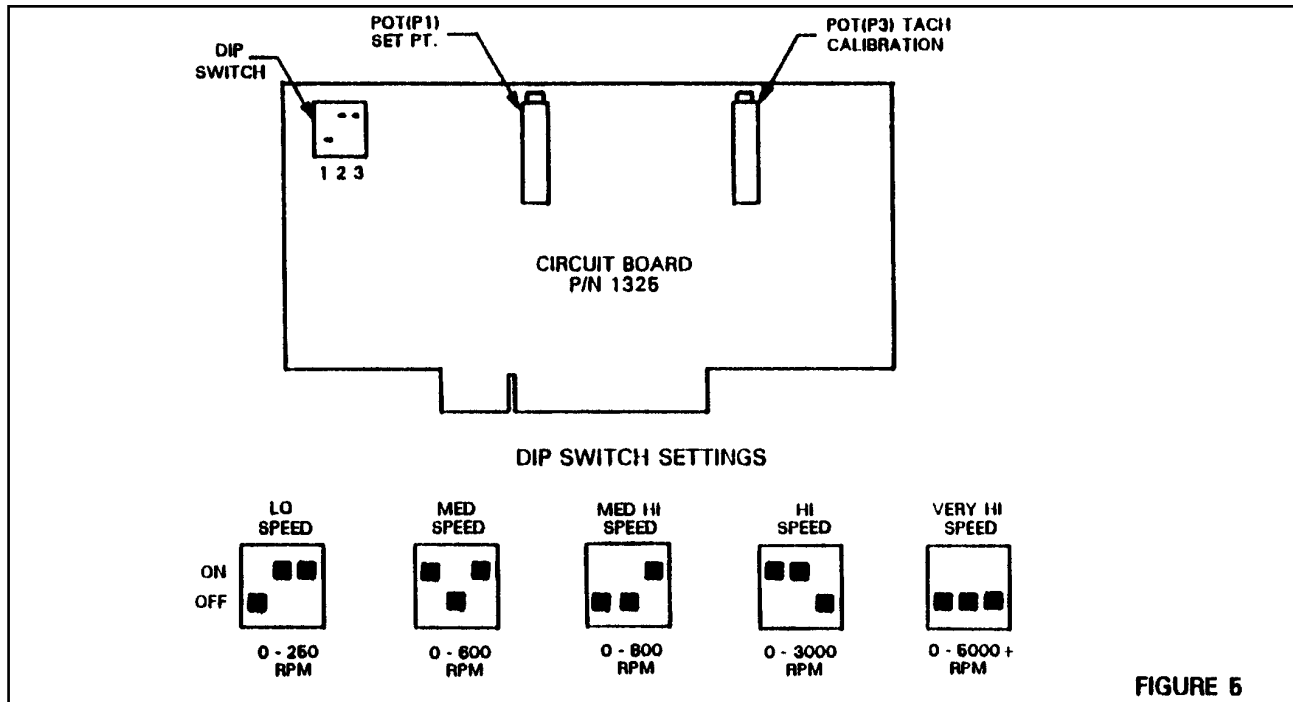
DIP SWITCH

1 2 3

POT(P1) SET PT.

POT(P3) TACH CALIBRATION

CIRCUIT BOARD
P/N 1325

DIP SWITCH SETTINGS

LO SPEED

MED SPEED

MED HI SPEED

HI SPEED

VERY HI SPEED

ON
OFF

0 - 250 RPM

0 - 600 RPM

0 - 800 RPM

0 - 3000 RPM

0 - 5000 + RPM

FIGURE 5